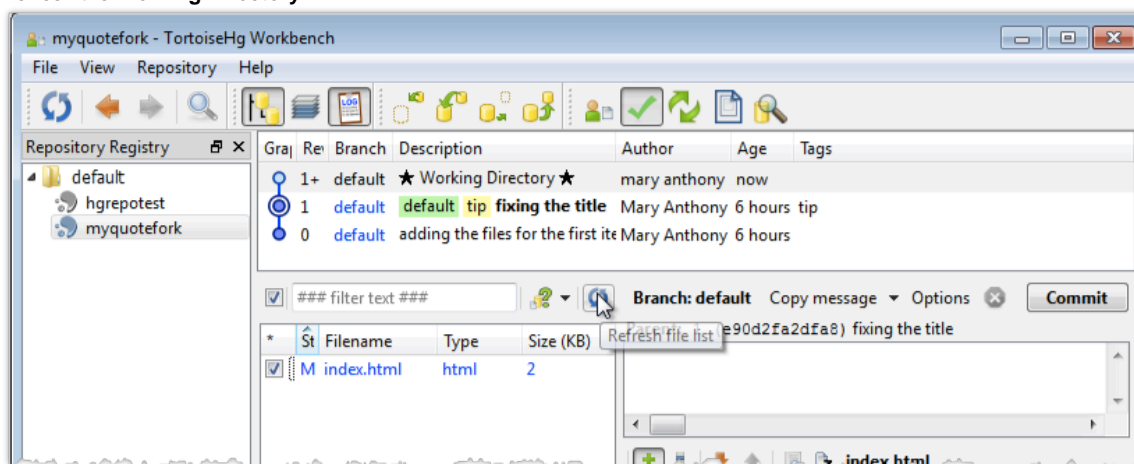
myquotefork - TortoiseHg Workbench

File View Repository Help

Repository Registry

default
hgrepotest
myquotefork

| Gra | Re | Branch | Description | Author | Age | Tags |
|---|---|---|---|---|---|---|
| | 1+ | default | ★ Working Directory ★ | mary anthony | now | |
| | 1 | default | default tip fixing the title | Mary Anthony | 6 hours | tip |
| | 0 | default | adding the files for the first ite | Mary Anthony | 6 hours | |

### filter text ###

Branch: default Copy message Options Commit

Refresh file list e90d2fa2dfa8) fixing the title

| * | St | Filename | Type | Size (KB) |
|---|---|---|---|---|
| ☑ | M | index.html | html | 2 |

index.html